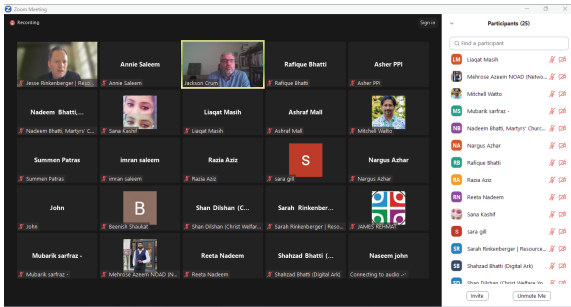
Zoom Meeting

Recording

Sign in

Jesse Rinkenberger | Reso...

Annie Saleem
Annie Saleem

Jackson Crum

Rafique Bhatti
Rafique Bhatti

Asher PPI
Asher PPI

Nadeem Bhatti, Martyrs' C...
Nadeem Bhatti, Martyrs' C...

Sana Kashif

Liaqat Masih
Liaqat Masih

Ashraf Mall
Ashraf Mall

Mitchell Watto

Summen Patras
Summen Patras

imran saleem
imran saleem

Razia Aziz
Razia Aziz

S
sara gill

Nargus Azhar
Nargus Azhar

John
John

B
Beenish Shaukat

Shan Dilshan (C...
Shan Dilshan (Christ Welfar...

Sarah Rinkenber...
Sarah Rinkenberger | Reso...

JAMES REHMAT

Mubarik sarfraz -
Mubarik sarfraz -

Mehrose Azeem NOAD (N...

Reeta Nadeem
Reeta Nadeem

Shahzad Bhatti (...
Shahzad Bhatti (Digital Art)

Naseem john
Connecting to audio

Participants (25)

Find a participant

LM Liaqat Masih
Mehrose Azeem NOAD (Netwo...
Mitchell Watto
MS Mubarik sarfraz -
NB Nadeem Bhatti, Martyrs' Churc...
NA Nargus Azhar
RB Rafique Bhatti
RA Razia Aziz
RN Reeta Nadeem
Sana Kashif
S sara gill
SR Sarah Rinkenberger | Resource...
SB Shahzad Bhatti (Digital Art)
Shan Dilshan (Christ Welfare Vo...

Invite
Unmute Me